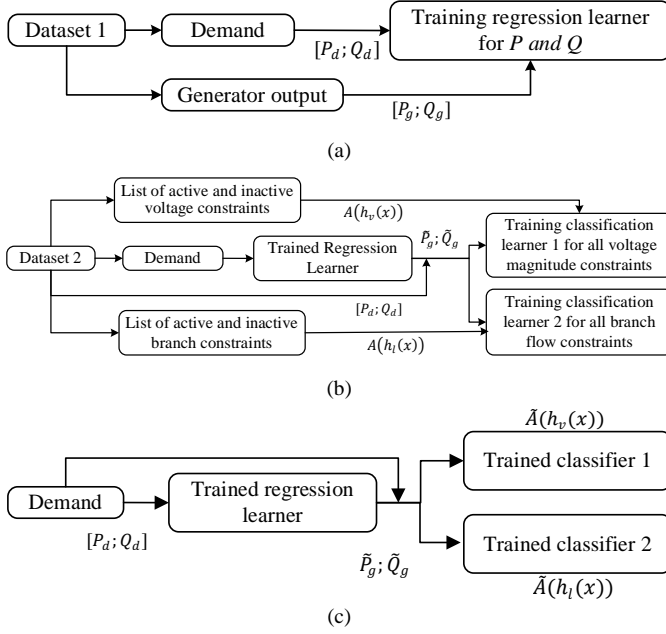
Dataset 1

Demand

$[P_d; Q_d]$

Training regression learner for $P$ $and$ $Q$

Generator output

$[P_g; Q_g]$

(a)

List of active and inactive voltage constraints

$A(h_v(x))$

Dataset 2

Demand

Trained Regression Learner

$\tilde{P}_g; \tilde{Q}_g$

Training classification learner 1 for all voltage magnitude constraints

$[P_d; Q_d]$

List of active and inactive branch constraints

$A(h_l(x))$

Training classification learner 2 for all branch flow constraints

(b)

$\tilde{A}(h_v(x))$

Demand

Trained regression learner

Trained classifier 1

$[P_d; Q_d]$

$\tilde{P}_g; \tilde{Q}_g$

Trained classifier 2

$\tilde{A}(h_l(x))$

(c)